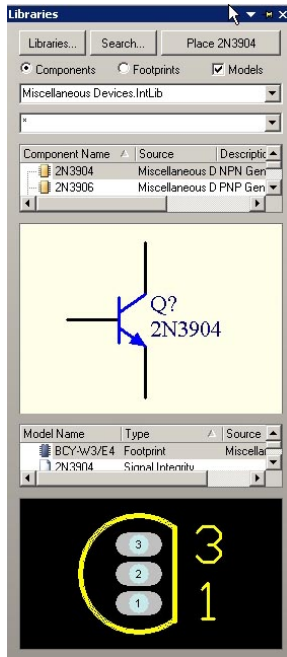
Libraries

Libraries... Search... Place 2N3904

Components Footprints Models

Miscellaneous Devices.IntLib

*

| Component Name | Source | Descriptic |
|---|---|---|
| 2N3904 | Miscellaneous D | NPN Gen |
| 2N3906 | Miscellaneous D | PNP Gen |

Q?
2N3904

| Model Name | Type | Source |
|---|---|---|
| BCY-W3/E4 | Footprint | Miscellar |
| 2N3904 | Signal Integrity | |

3
2
1
3
1